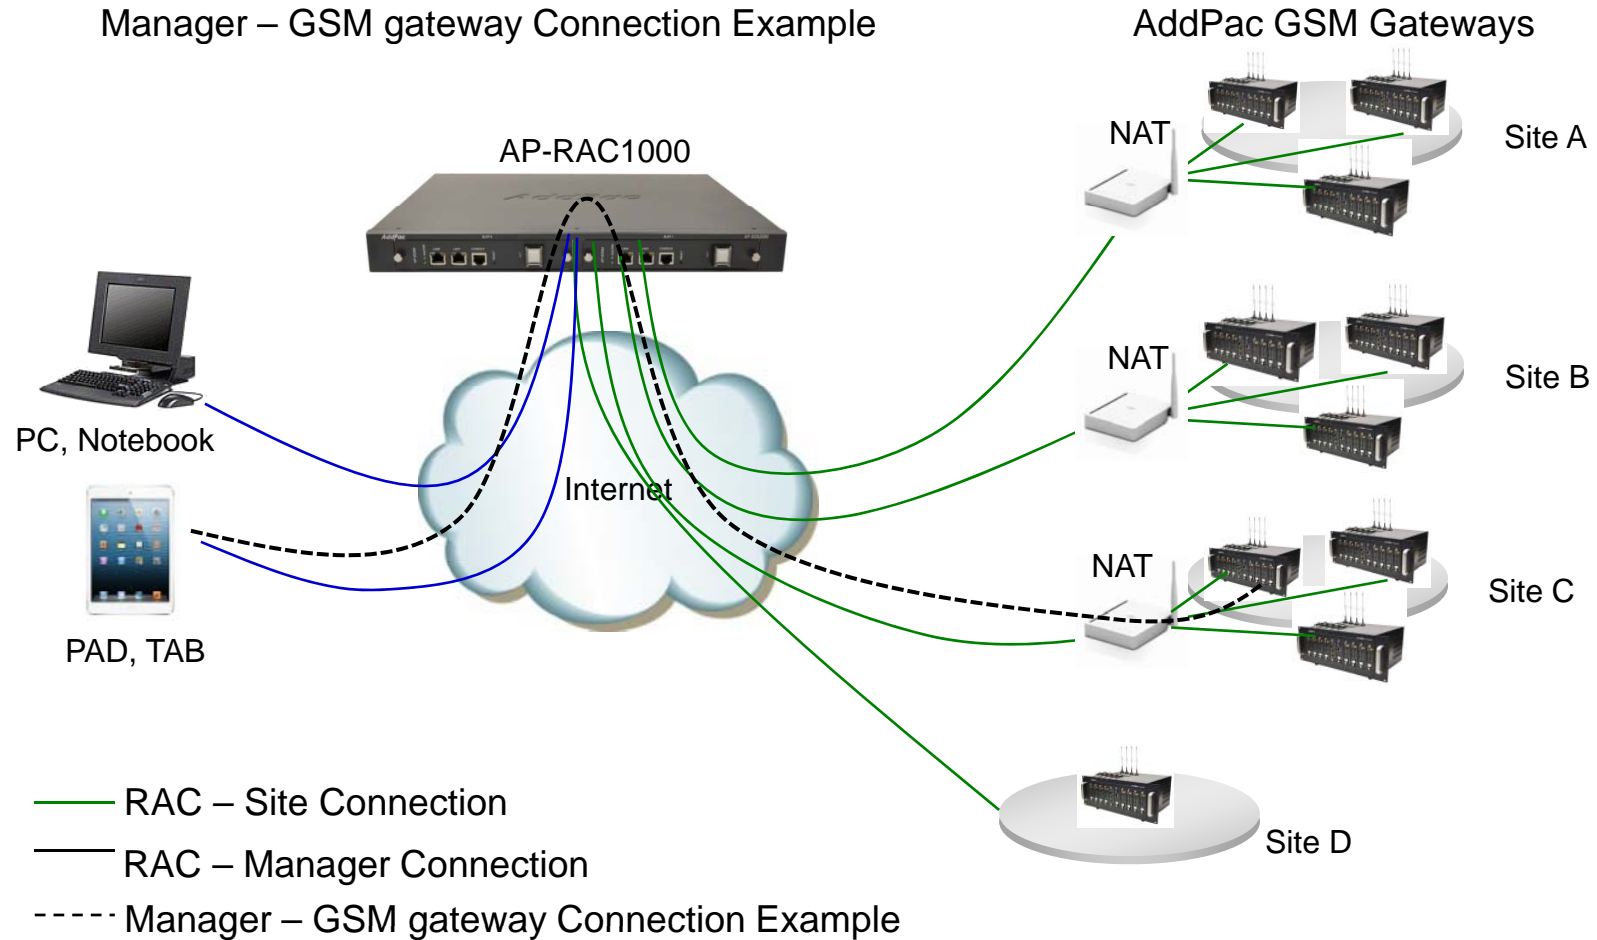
Manager – GSM gateway Connection Example

AddPac GSM Gateways

AP-RAC1000

NAT

Site A

NAT

Site B

NAT

Site C

Site D

PC, Notebook

PAD, TAB

Internet

RAC – Site Connection

RAC – Manager Connection

Manager – GSM gateway Connection Example